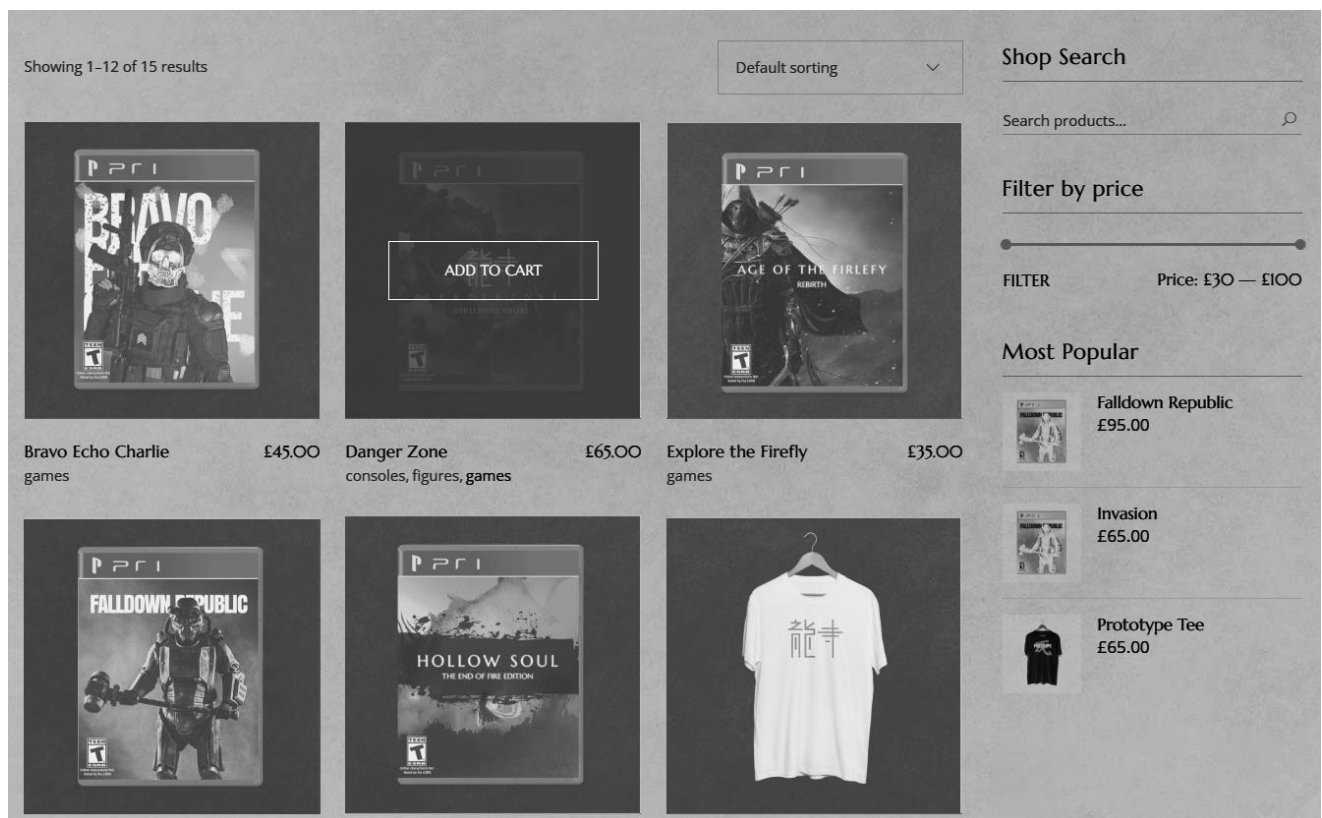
Showing 1–12 of 15 results

Default sorting

Shop Search

Search products...

Filter by price

FILTER

Price: £30 — £100

Most Popular

Falldown Republic
£95.00

Invasion
£65.00

Prototype Tee
£65.00

PPRI
BRAVO
TEEN
T

PPRI
ADD TO CART

PPRI
AGE OF THE FIRLEFY
REBIRTH
TEEN
T

Bravo Echo Charlie
£45.00
games

Danger Zone
£65.00
consoles, figures, games

Explore the Firefly
£35.00
games

PPRI
FALLDOWN REPUBLIC
TEEN
T

PPRI
HOLLOW SOUL
THE END OF FIRE EDITION
TEEN
T

龍寺